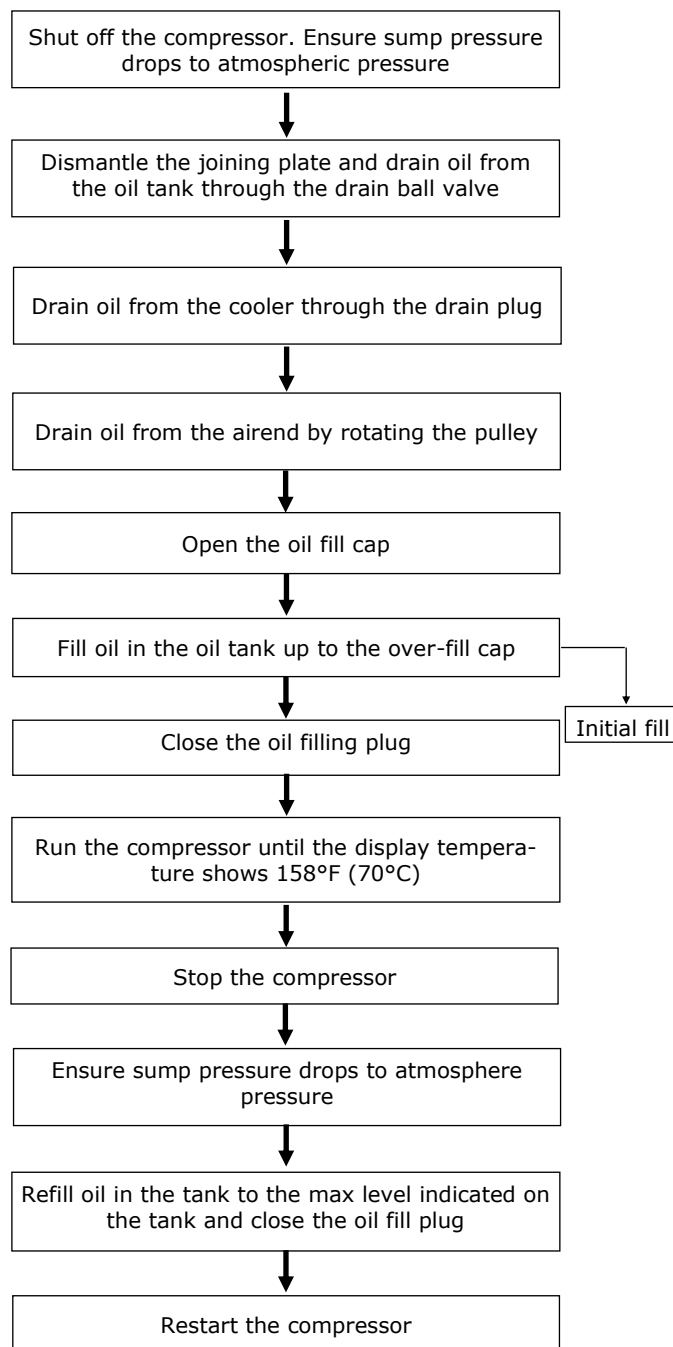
Shut off the compressor. Ensure sump pressure drops to atmospheric pressure

Dismantle the joining plate and drain oil from the oil tank through the drain ball valve

Drain oil from the cooler through the drain plug

Drain oil from the airend by rotating the pulley

Open the oil fill cap

Fill oil in the oil tank up to the over-fill cap

Initial fill

Close the oil filling plug

Run the compressor until the display temperature shows 158°F (70°C)

Stop the compressor

Ensure sump pressure drops to atmosphere pressure

Refill oil in the tank to the max level indicated on the tank and close the oil fill plug

Restart the compressor